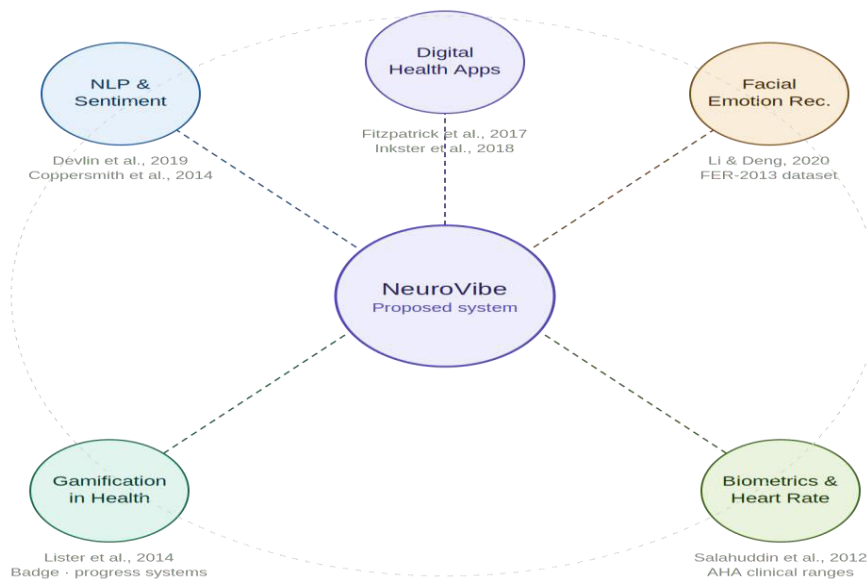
NLP & Sentiment

Devlin et al., 2019
Coppersmith et al., 2014

Digital Health Apps

Fitzpatrick et al., 2017
Inkster et al., 2018

Facial Emotion Rec.

Li & Deng, 2020
FER-2013 dataset

NeuroVibe
Proposed system

Gamification in Health

Lister et al., 2014
Badge · progress systems

Biometrics & Heart Rate

Salahuddin et al., 2012
AHA clinical ranges